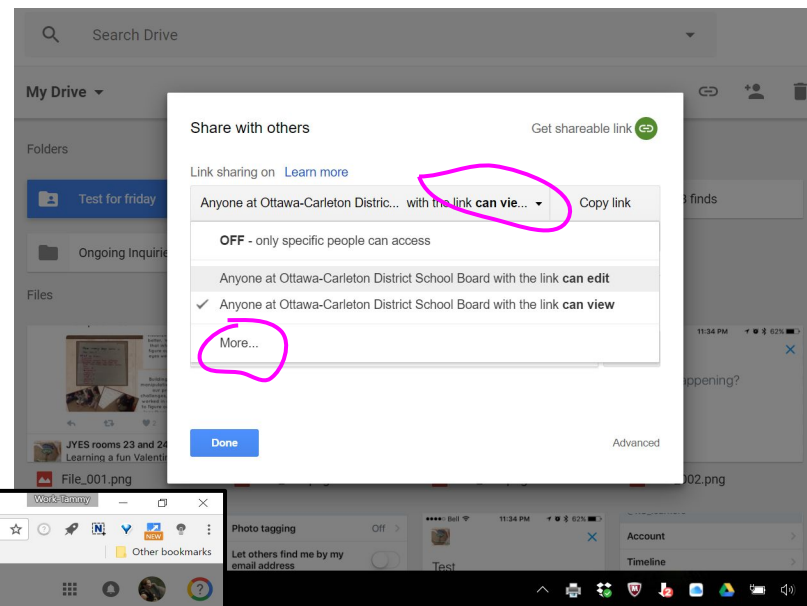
Search Drive

My Drive

Folders

Test for friday

Ongoing Inquirie

Files

JYES rooms 23 and 24
Learning a fun Valentin

File_001.png

Share with others

Get shareable link

Link sharing on Learn more

Anyone at Ottawa-Carleton Distric... with the link **can vie...**

Copy link

**OFF** - only specific people can access

Anyone at Ottawa-Carleton District School Board with the link **can edit**

✓ Anyone at Ottawa-Carleton District School Board with the link **can view**

More...

Done

Advanced

finds

11:34 PM

ppening?

002.png

Work-Tammy

Other bookmarks

Photo tagging

Off

Let others find me by my email address

Bell 11:34 PM 62%

Test

Account

Timeline